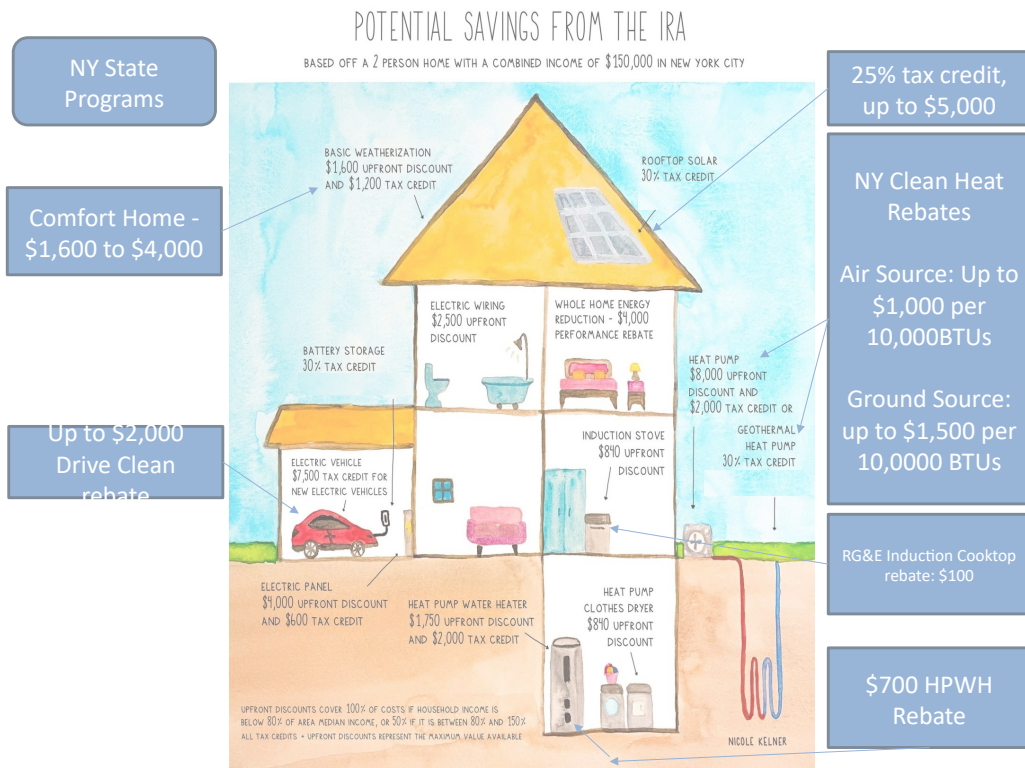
POTENTIAL SAVINGS FROM THE IRA

BASED OFF A 2 PERSON HOME WITH A COMBINED INCOME OF $150,000 IN NEW YORK CITY

NY State Programs

25% tax credit, up to $5,000

Comfort Home - $1,600 to $4,000

NY Clean Heat Rebates

Air Source: Up to $1,000 per 10,000BTUs

Ground Source: up to $1,500 per 10,0000 BTUs

Up to $2,000 Drive Clean rebate

RG&E Induction Cooktop rebate: $100

$700 HPWH Rebate

BASIC WEATHERIZATION $1,600 UPFRONT DISCOUNT AND $1,200 TAX CREDIT

ROOFTOP SOLAR 30% TAX CREDIT

ELECTRIC WIRING $2,500 UPFRONT DISCOUNT

WHOLE HOME ENERGY REDUCTION - $4,000 PERFORMANCE REBATE

BATTERY STORAGE 30% TAX CREDIT

HEAT PUMP $8,000 UPFRONT DISCOUNT AND $2,000 TAX CREDIT OR

GEOTHERMAL HEAT PUMP 30% TAX CREDIT

INDUCTION STOVE $840 UPFRONT DISCOUNT

ELECTRIC VEHICLE $7,500 TAX CREDIT FOR NEW ELECTRIC VEHICLES

ELECTRIC PANEL $4,000 UPFRONT DISCOUNT AND $600 TAX CREDIT

HEAT PUMP WATER HEATER $1,750 UPFRONT DISCOUNT AND $2,000 TAX CREDIT

HEAT PUMP CLOTHES DRYER $840 UPFRONT DISCOUNT

UPFRONT DISCOUNTS COVER 100% OF COSTS IF HOUSEHOLD INCOME IS BELOW 80% OF AREA MEDIAN INCOME, OR 50% IF IT IS BETWEEN 80% AND 150%
ALL TAX CREDITS + UPFRONT DISCOUNTS REPRESENT THE MAXIMUM VALUE AVAILABLE

NICOLE KELNER